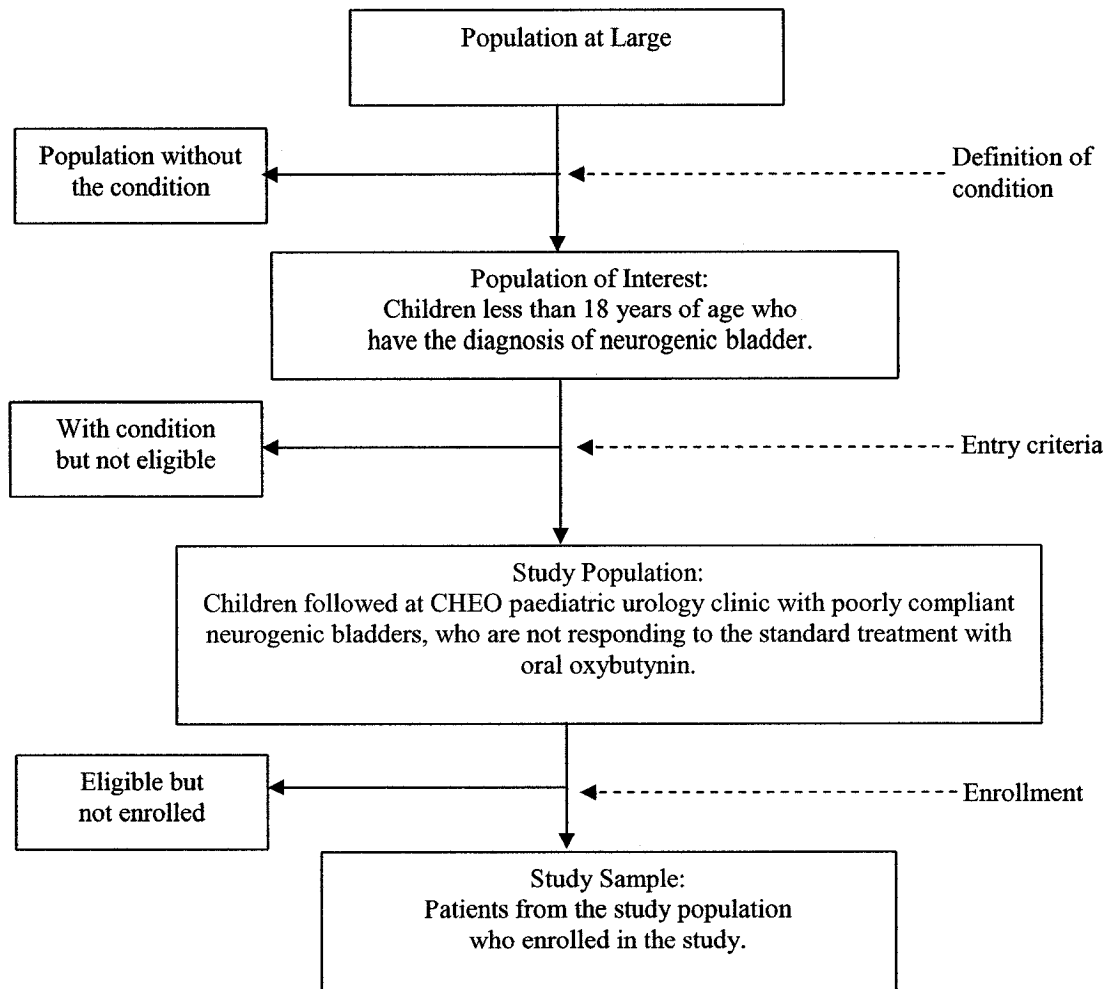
Population at Large

Population without the condition

Definition of condition

Population of Interest:
Children less than 18 years of age who have the diagnosis of neurogenic bladder.

With condition but not eligible

Entry criteria

Study Population:
Children followed at CHEO paediatric urology clinic with poorly compliant neurogenic bladders, who are not responding to the standard treatment with oral oxybutynin.

Eligible but not enrolled

Enrollment

Study Sample:
Patients from the study population who enrolled in the study.